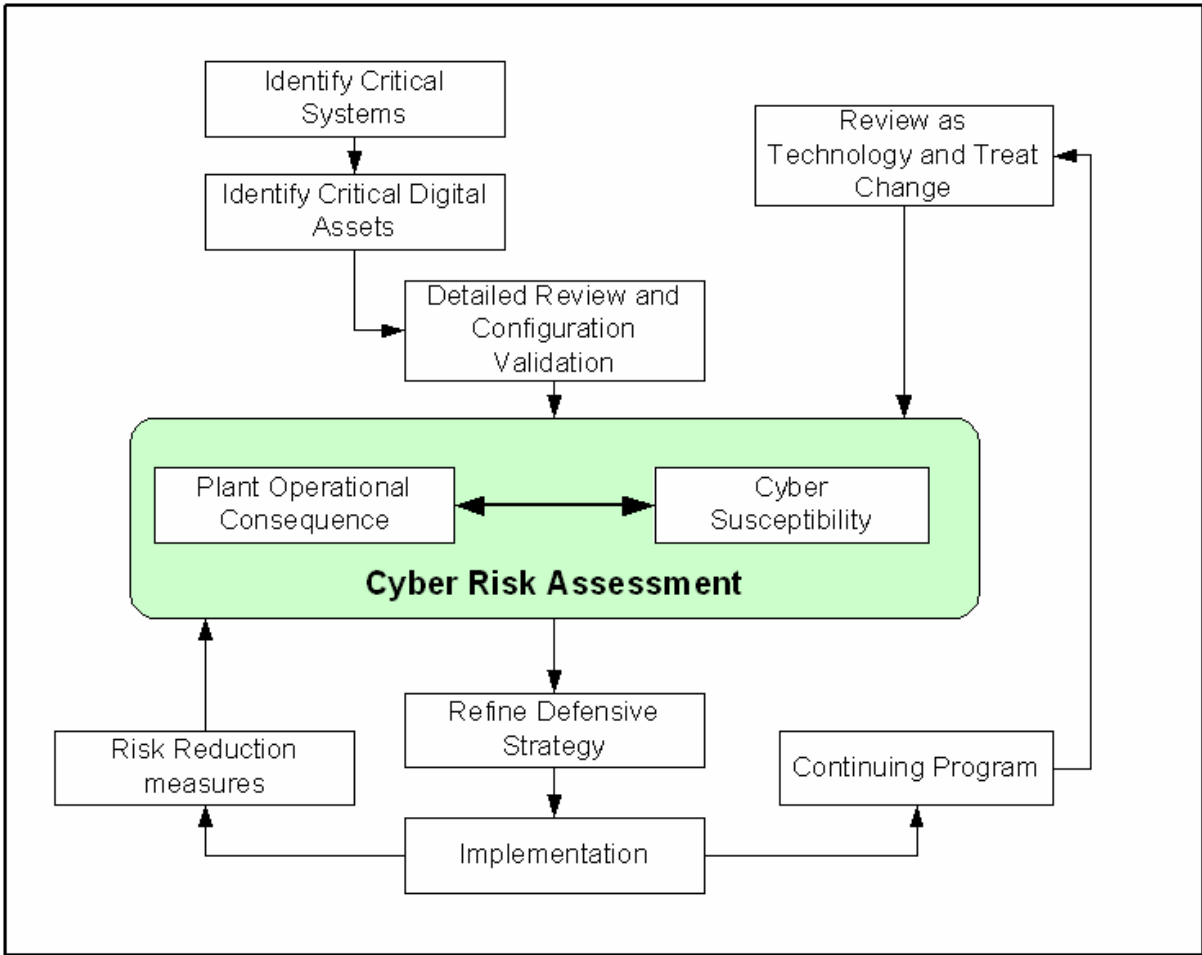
Identify Critical Systems

Identify Critical Digital Assets

Detailed Review and Configuration Validation

Review as Technology and Treat Change

Plant Operational Consequence

Cyber Susceptibility

Cyber Risk Assessment

Refine Defensive Strategy

Risk Reduction measures

Continuing Program

Implementation